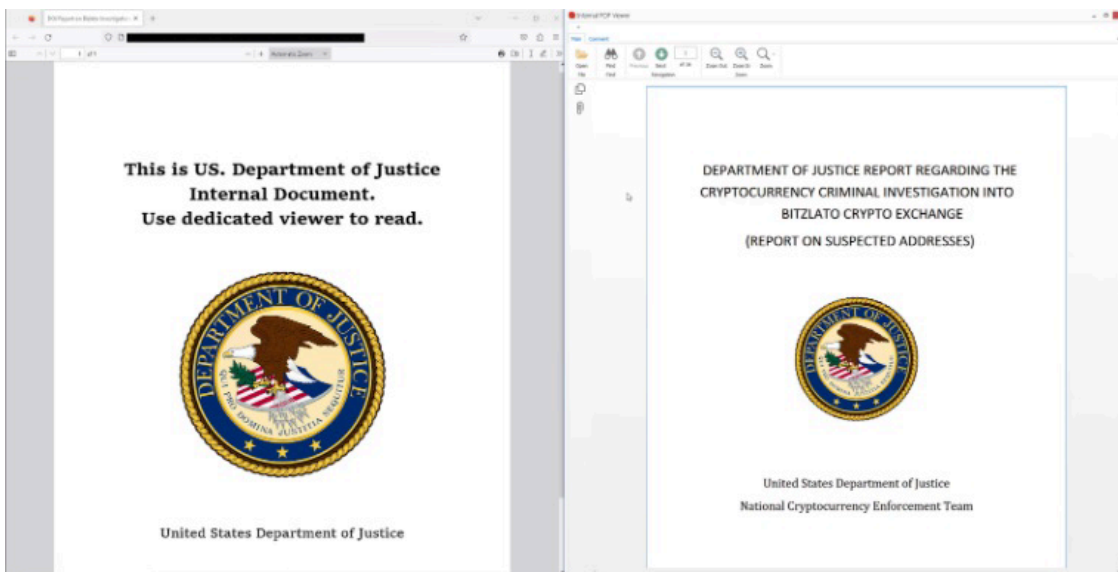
This is US. Department of Justice Internal Document. Use dedicated viewer to read.

DEPARTMENT OF JUSTICE

QUI PRO DOMINA JUSTITIA SEQUITUR

United States Department of Justice

Internal PDF Viewer

Open File

Find

Previous

Next

Zoom Out

Zoom In

Zoom

DEPARTMENT OF JUSTICE REPORT REGARDING THE CRYPTOCURRENCY CRIMINAL INVESTIGATION INTO BITZLATO CRYPTO EXCHANGE

(REPORT ON SUSPECTED ADDRESSES)

DEPARTMENT OF JUSTICE

United States Department of Justice

National Cryptocurrency Enforcement Team